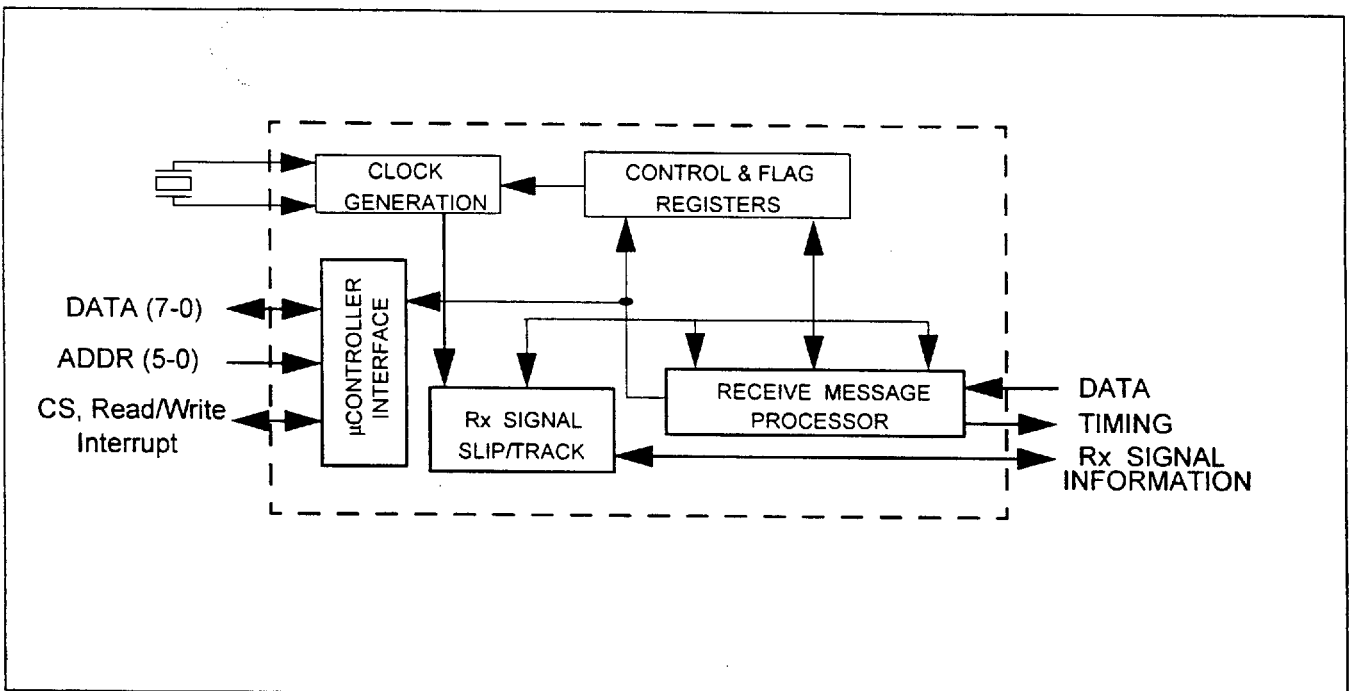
CLOCK GENERATION

CONTROL & FLAG REGISTERS

DATA (7-0)

ADDR (5-0)

CS, Read/Write Interrupt

µCONTROLLER INTERFACE

Rx SIGNAL SLIP/TRACK

RECEIVE MESSAGE PROCESSOR

DATA

TIMING

Rx SIGNAL INFORMATION